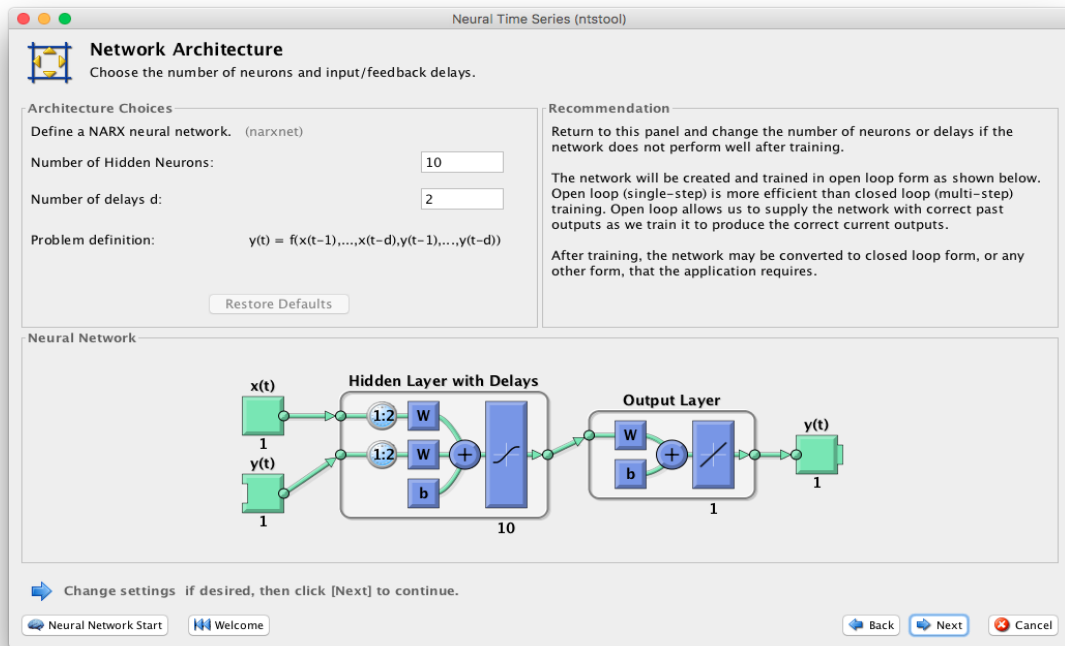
Neural Time Series (ntstool)

Network Architecture
Choose the number of neurons and input/feedback delays.

Architecture Choices

Define a NARX neural network. (narxnet)

Number of Hidden Neurons: 10

Number of delays d: 2

Problem definition: y(t) = f(x(t-1),...,x(t-d),y(t-1),...,y(t-d))

Restore Defaults

Recommendation

Return to this panel and change the number of neurons or delays if the network does not perform well after training.

The network will be created and trained in open loop form as shown below. Open loop (single-step) is more efficient than closed loop (multi-step) training. Open loop allows us to supply the network with correct past outputs as we train it to produce the correct current outputs.

After training, the network may be converted to closed loop form, or any other form, that the application requires.

Neural Network

x(t)
1
y(t)
1
Hidden Layer with Delays
1:2
W
1:2
W
b
10
Output Layer
W
b
1
y(t)
1

Change settings if desired, then click [Next] to continue.

Neural Network Start
Welcome
Back
Next
Cancel